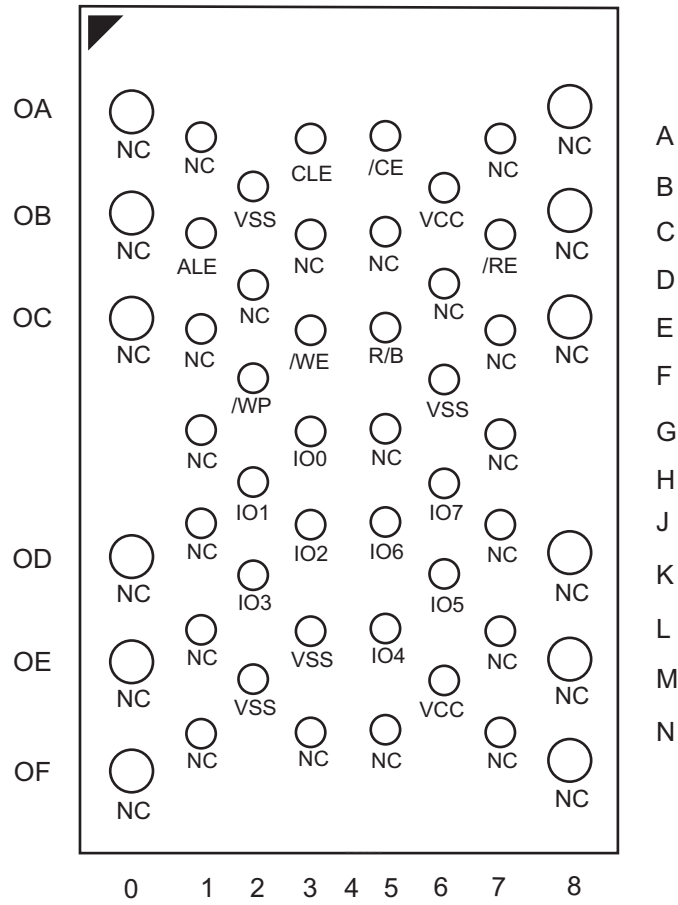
OA
OB
OC
OD
OE
OF

A
B
C
D
E
F
G
H
J
K
L
M
N

NC
NC
CLE
/CE
NC
NC
VSS
VCC
NC
ALE
NC
NC
/RE
NC
NC
NC
NC
NC
/WE
R/B
NC
NC
/WP
VSS
NC
IO0
NC
NC
IO1
IO7
NC
IO2
IO6
NC
NC
NC
IO3
IO5
NC
VSS
IO4
NC
NC
VSS
VCC
NC
NC
NC
NC
NC
NC
NC

0 1 2 3 4 5 6 7 8